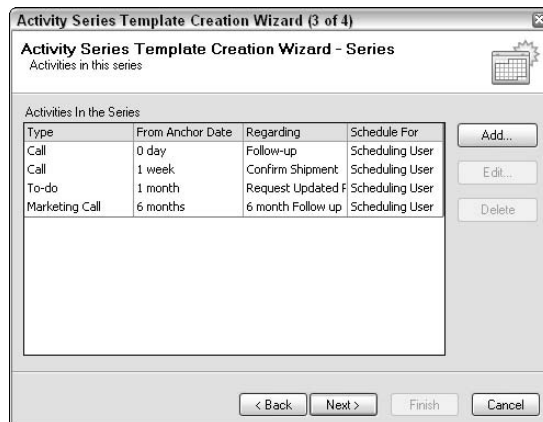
Activity Series Template Creation Wizard (3 of 4)

Activity Series Template Creation Wizard - Series
Activities in this series

Activities In the Series

| Type | From Anchor Date | Regarding | Schedule For |
|---|---|---|---|
| Call | 0 day | Follow-up | Scheduling User |
| Call | 1 week | Confirm Shipment | Scheduling User |
| To-do | 1 month | Request Updated F | Scheduling User |
| Marketing Call | 6 months | 6 month Follow up | Scheduling User |

Add...
Edit...
Delete

< Back
Next >
Finish
Cancel